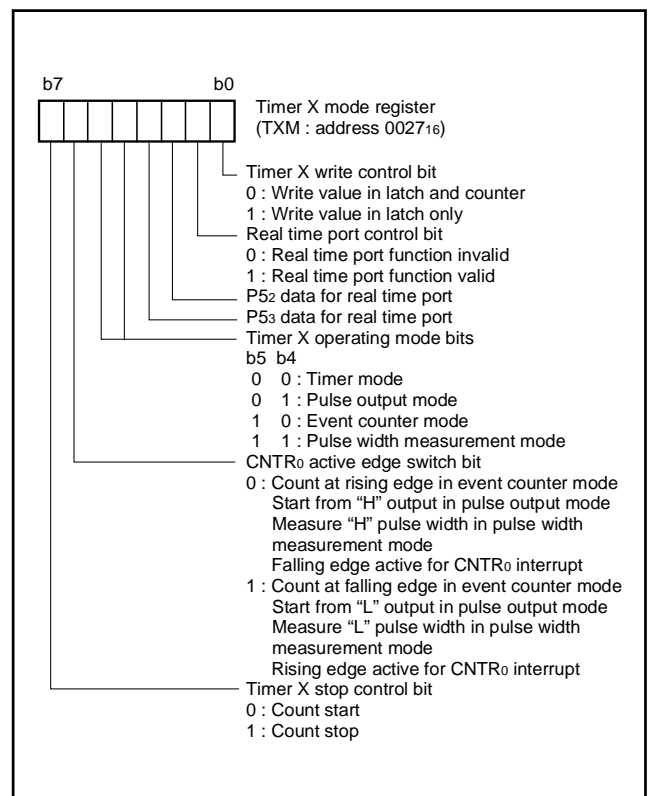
b7 b0

Timer X mode register
(TXM : address $0027_{16}$)

Timer X write control bit
0 : Write value in latch and counter
1 : Write value in latch only

Real time port control bit
0 : Real time port function invalid
1 : Real time port function valid

$P5_2$ data for real time port

$P5_3$ data for real time port

Timer X operating mode bits
b5 b4
0 0 : Timer mode
0 1 : Pulse output mode
1 0 : Event counter mode
1 1 : Pulse width measurement mode

$CNTR_0$ active edge switch bit
0 : Count at rising edge in event counter mode
Start from “H” output in pulse output mode
Measure “H” pulse width in pulse width measurement mode
Falling edge active for $CNTR_0$ interrupt
1 : Count at falling edge in event counter mode
Start from “L” output in pulse output mode
Measure “L” pulse width in pulse width measurement mode
Rising edge active for $CNTR_0$ interrupt

Timer X stop control bit
0 : Count start
1 : Count stop